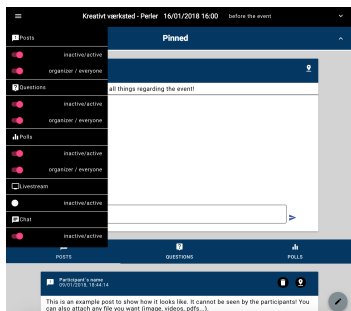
Kreativt værksted - Perler 16/01/2018 16:00 before the event

Posts
inactive/active
organizer / everyone
Questions
inactive/active
organizer / everyone
Polls
inactive/active
organizer / everyone
Livestream
inactive/active
Chat
inactive/active

Pinned

all things regarding the event!

POSTS
QUESTIONS
POLLS

Participant's name
09/01/2018, 18:44:14

This is an example post to show how it looks like. It cannot be seen by the participants! You can also attach any file you want (image, videos, pdfs...).